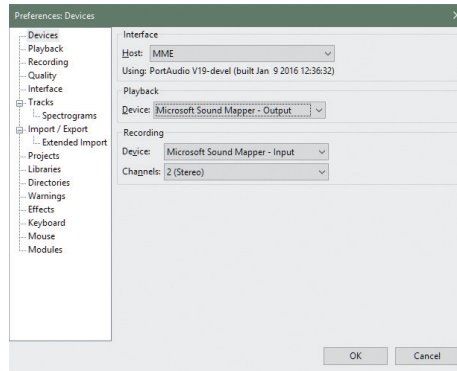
Preferences: Devices

Devices
Playback
Recording
Quality
Interface
Tracks
Spectrograms
Import / Export
Extended Import
Projects
Libraries
Directories
Warnings
Effects
Keyboard
Mouse
Modules

Interface
Host: MME
Using: PortAudio V19-devel (built Jan 9 2016 12:36:32)

Playback
Device: Microsoft Sound Mapper - Output

Recording
Device: Microsoft Sound Mapper - Input
Channels: 2 (Stereo)

OK
Cancel